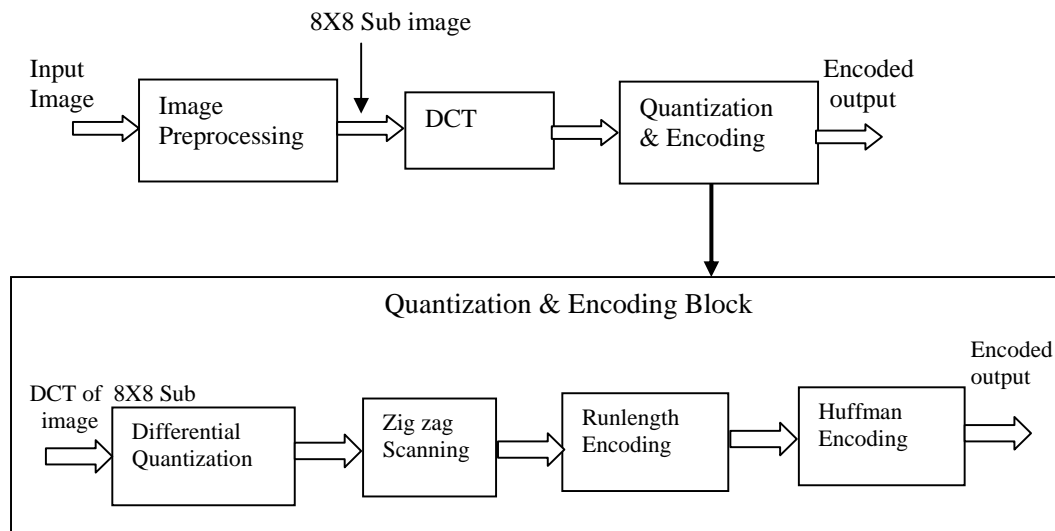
8X8 Sub image

Input Image

Image Preprocessing

DCT

Quantization & Encoding

Encoded output

Quantization & Encoding Block

DCT of 8X8 Sub image

Differential Quantization

Zig zag Scanning

Runlength Encoding

Huffman Encoding

Encoded output